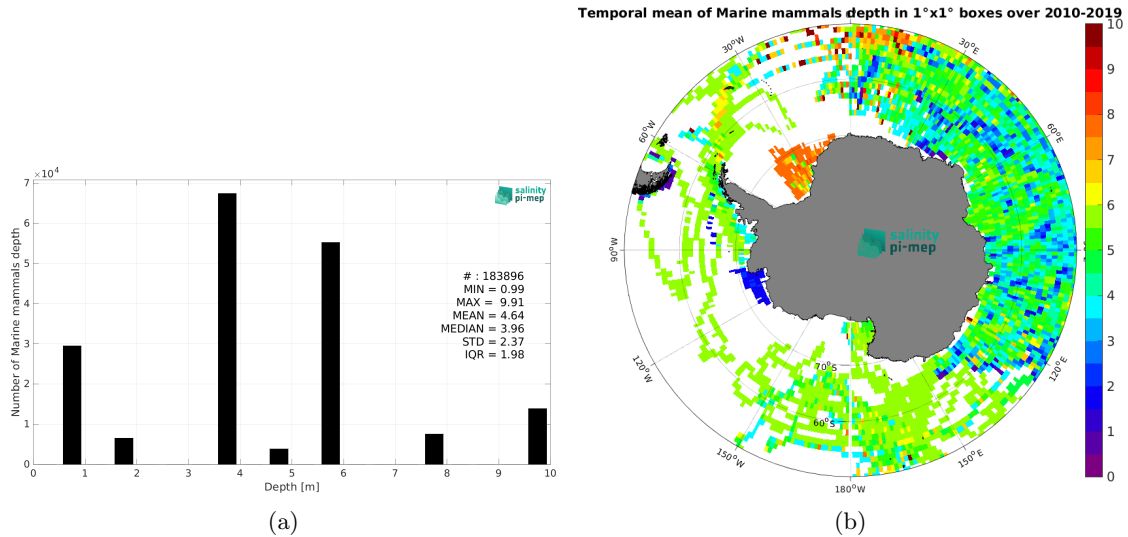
$\times10^4$

salinity pi-mep

Number of Marine mammals depth

7
6
5
4
3
2
1
0

# : 183896
MIN = 0.99
MAX = 9.91
MEAN = 4.64
MEDIAN = 3.96
STD = 2.37
IQR = 1.98

0 1 2 3 4 5 6 7 8 9 10

Depth [m]

(a)

Temporal mean of Marine mammals depth in 1°x1° boxes over 2010-2019

30°W
30°E
60°W
60°E
90°W
120°W
120°E
150°W
150°E
180°W
70°S
60°S

salinity pi-mep

10
9
8
7
6
5
4
3
2
1
0

(b)